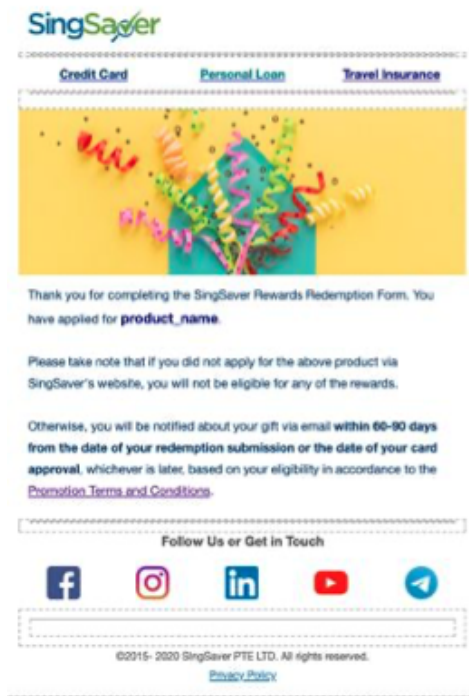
SingSaver

Credit Card Personal Loan Travel Insurance

Thank you for completing the SingSaver Rewards Redemption Form. You have applied for **product_name**.

Please take note that if you did not apply for the above product via SingSaver's website, you will not be eligible for any of the rewards.

Otherwise, you will be notified about your gift via email **within 60-90 days from the date of your redemption submission or the date of your card approval**, whichever is later, based on your eligibility in accordance to the Promotion Terms and Conditions.

Follow Us or Get in Touch

©2015- 2020 SingSaver PTE LTD. All rights reserved.

Privacy Policy